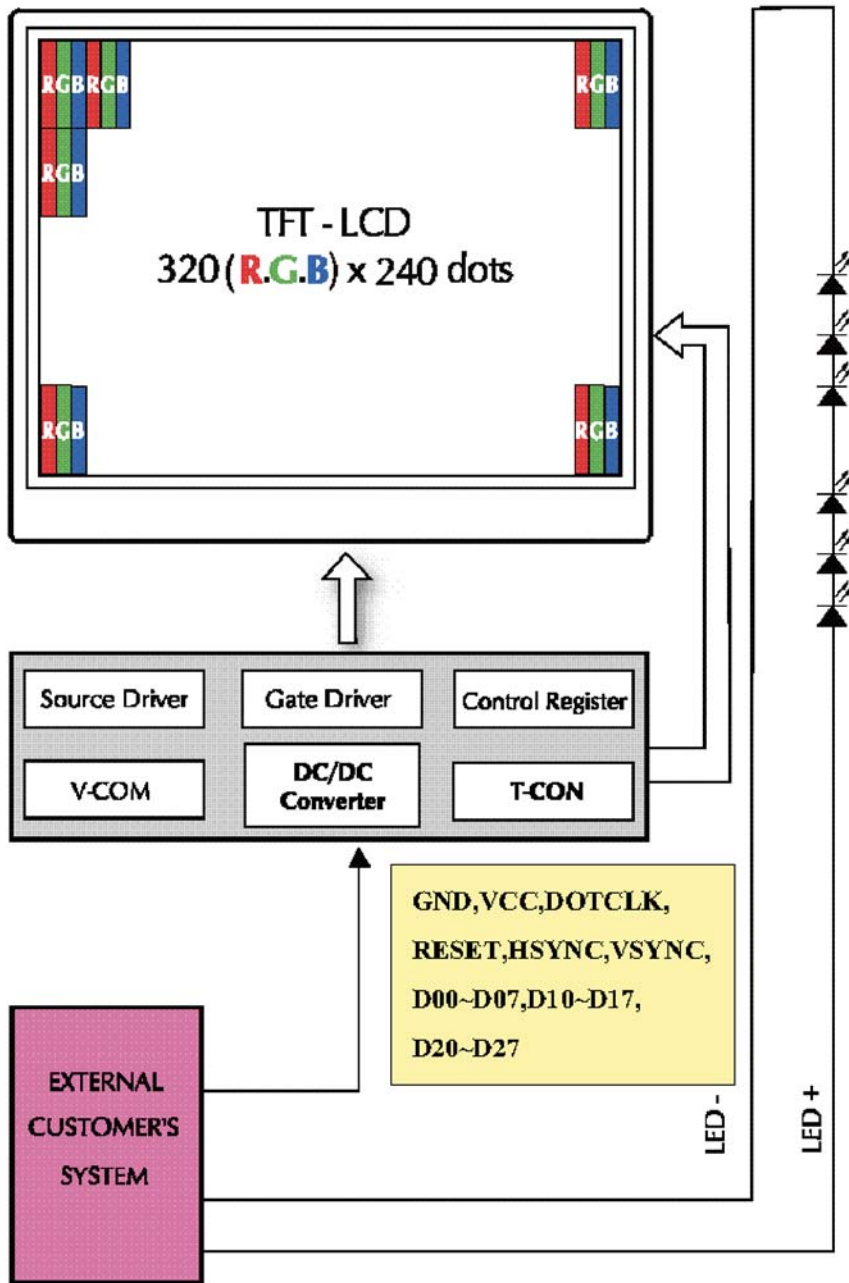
RGB RGB
RGB
RGB

TFT - LCD
320 (R.G.B) x 240 dots

RGB
RGB

Source Driver
Gate Driver
Control Register
V-COM
DC/DC Converter
T-CON

GND,VCC,DOTCLK,
RESET,HSYNC,VSYNC,
D00~D07,D10~D17,
D20~D27

EXTERNAL CUSTOMER'S SYSTEM

LED -
LED +